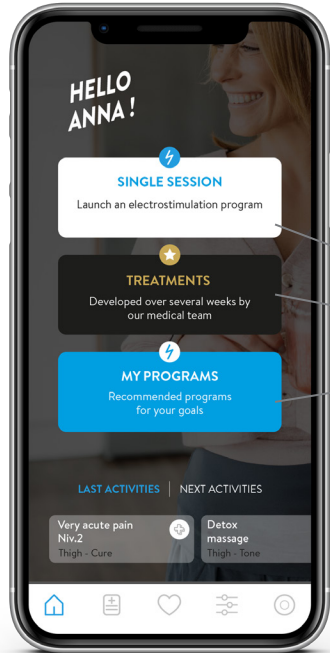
HELLO ANNA !

SINGLE SESSION
Launch an electrostimulation program

TREATMENTS
Developed over several weeks by our medical team

MY PROGRAMS
Recommended programs for your goals

LAST ACTIVITIES | NEXT ACTIVITIES

Very acute pain Niv.2
Thigh - Cure

Detox massage
Thigh - Tone